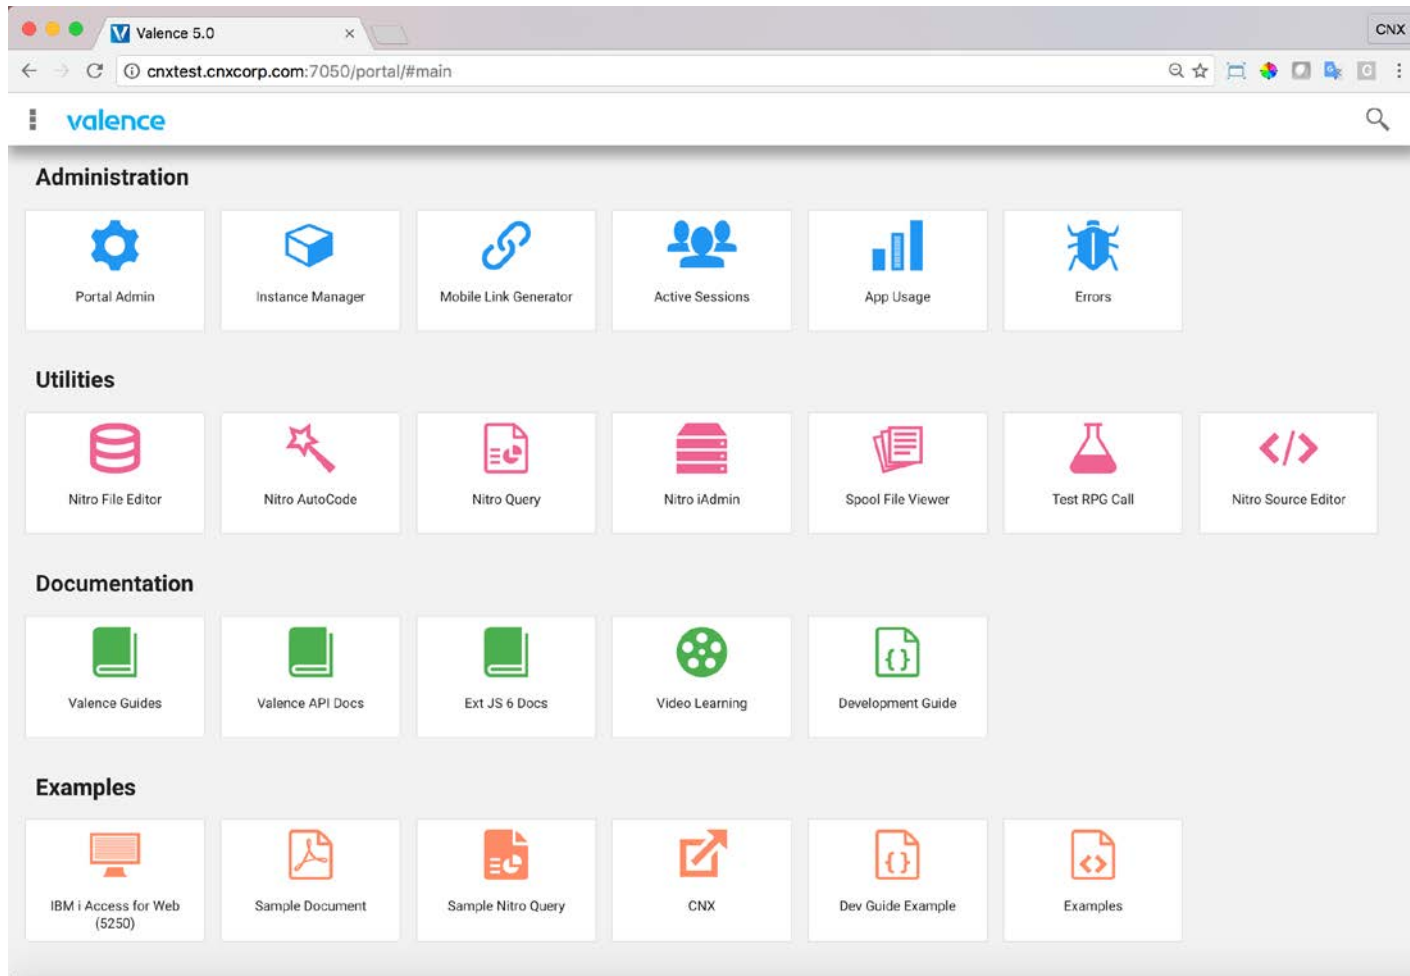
Valence 5.0 ×

CNX

cnxtest.cnxcorp.com:7050/portal/#main

valence

Administration

Portal Admin

Instance Manager

Mobile Link Generator

Active Sessions

App Usage

Errors

Utilities

Nitro File Editor

Nitro AutoCode

Nitro Query

Nitro iAdmin

Spool File Viewer

Test RPG Call

Nitro Source Editor

Documentation

Valence Guides

Valence API Docs

Ext JS 6 Docs

Video Learning

Development Guide

Examples

IBM i Access for Web (5250)

Sample Document

Sample Nitro Query

CNX

Dev Guide Example

Examples